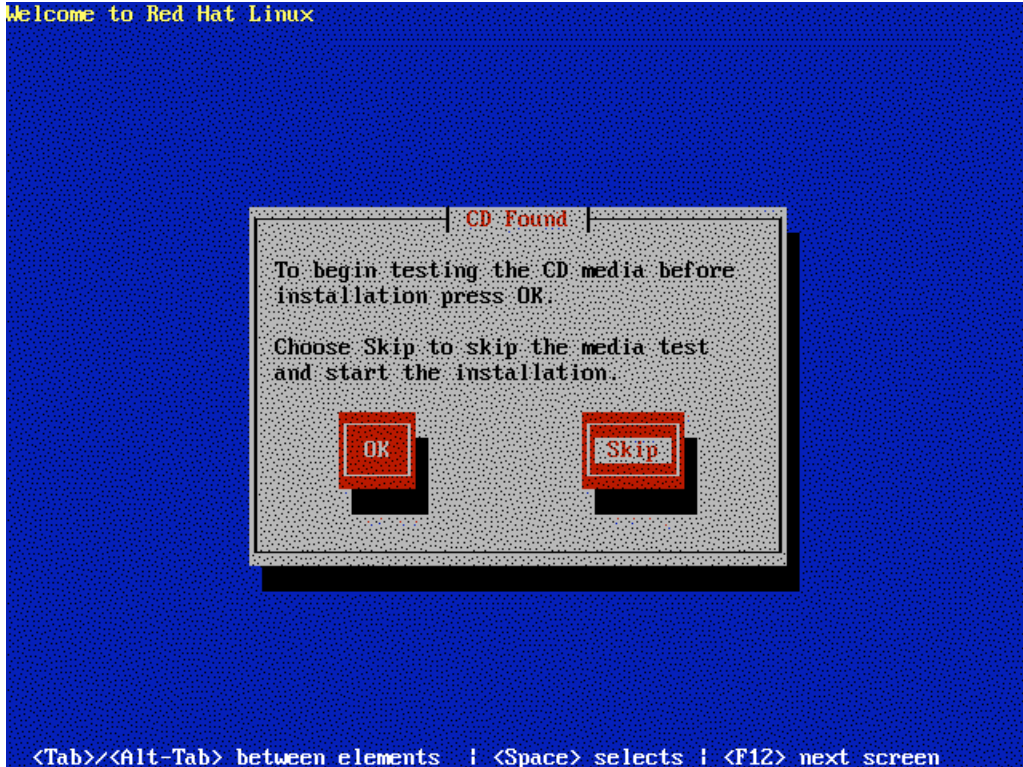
Welcome to Red Hat Linux

CD Found

To begin testing the CD media before installation press OK.

Choose Skip to skip the media test and start the installation.

OK

Skip

<Tab>/<Alt-Tab> between elements | <Space> selects | <F12> next screen